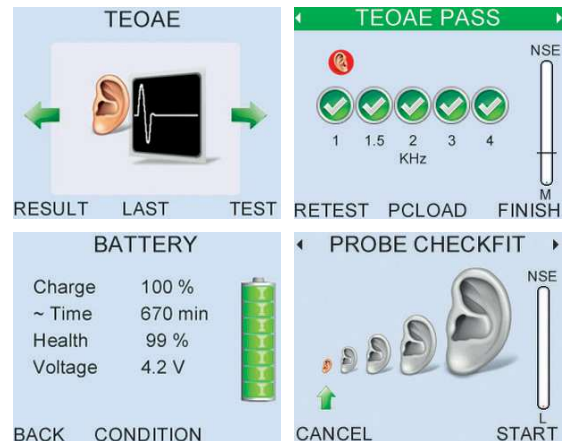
TEOAE

RESULT LAST TEST

TEOAE PASS

NSE

1 1.5 2 3 4
KHz

M

RETEST PCLOAD FINISH

BATTERY

| Charge | 100 % |
|---|---|
| ~ Time | 670 min |
| Health | 99 % |
| Voltage | 4.2 V |

BACK CONDITION

PROBE CHECKFIT

NSE

L

CANCEL START